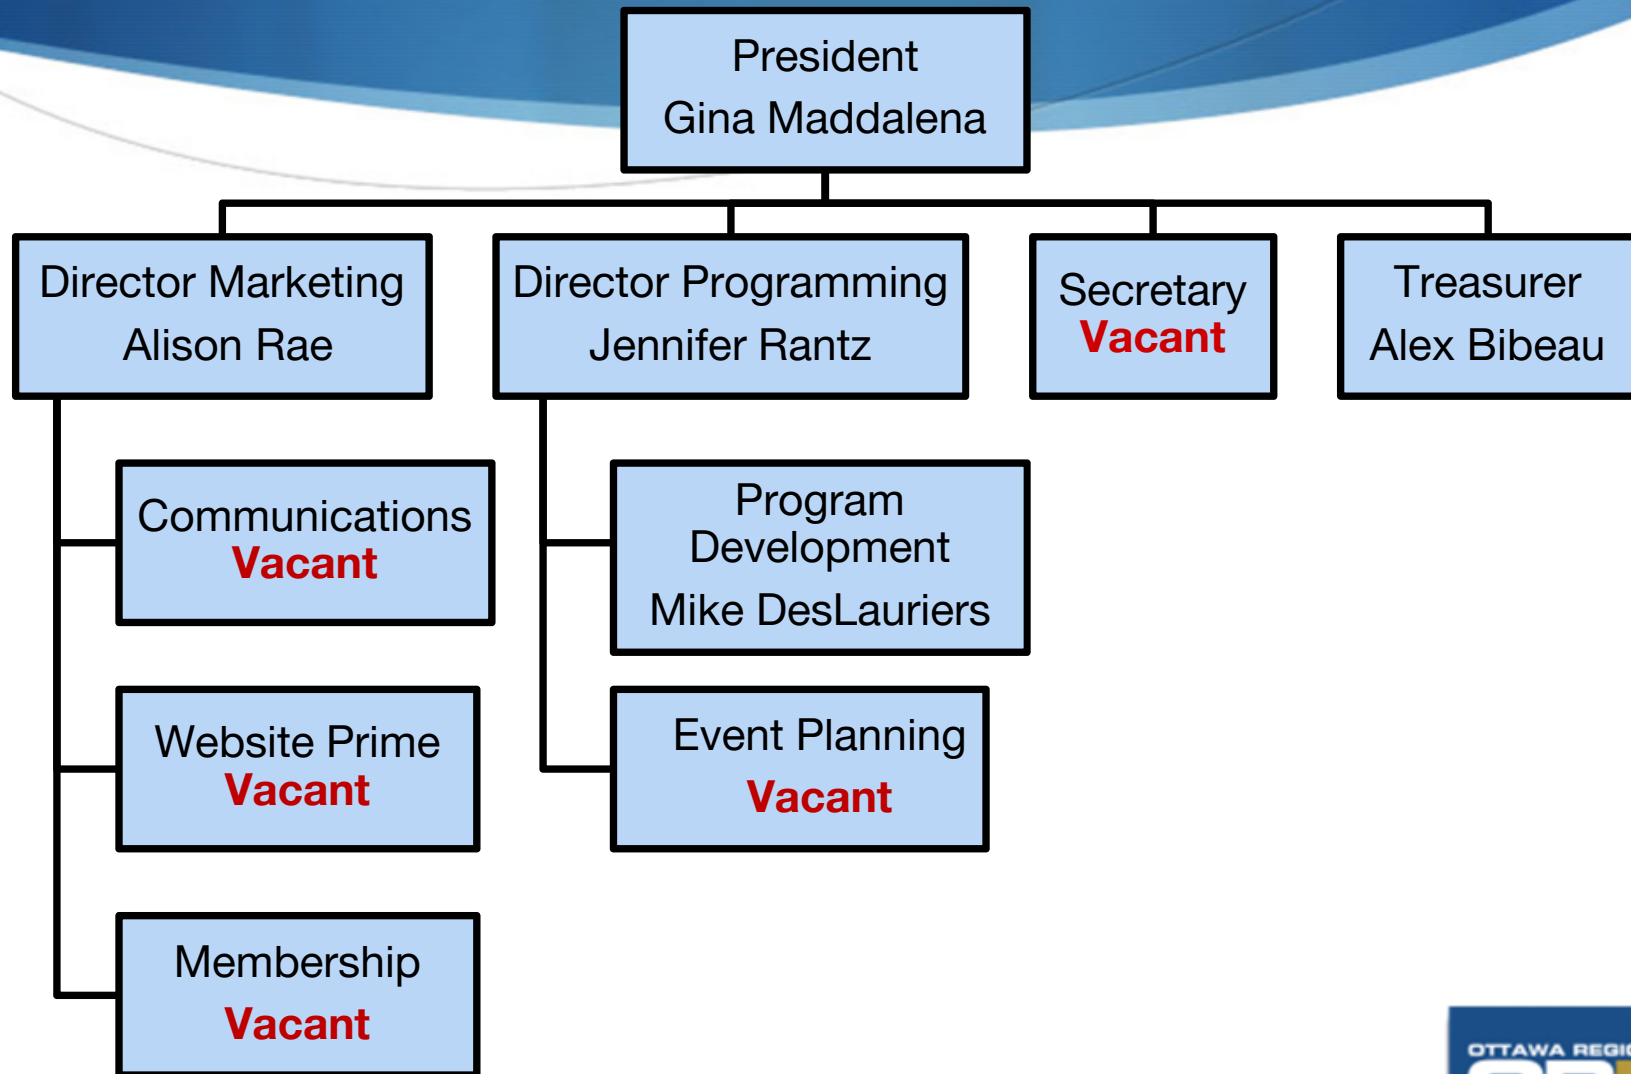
President
Gina Maddalena

Director Marketing
Alison Rae

Director Programming
Jennifer Rantz

Secretary
Vacant

Treasurer
Alex Bibeau

Communications
Vacant

Program Development
Mike DesLauriers

Website Prime
Vacant

Event Planning
Vacant

Membership
Vacant

OTTAWA REGI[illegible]